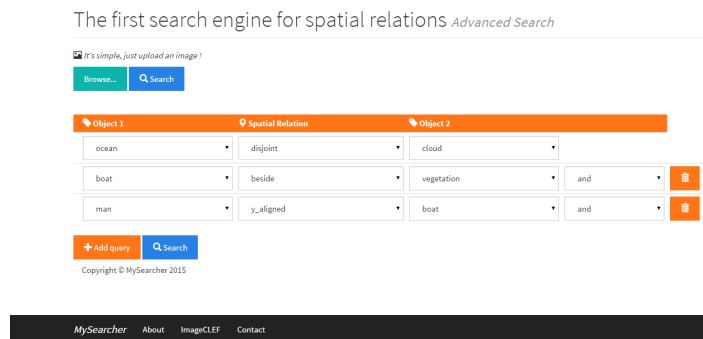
The first search engine for spatial relations *Advanced Search*

*It's simple, just upload an image !*

Browse... Search

| Object 1 | Spatial Relation | Object 2 | |
|---|---|---|---|
| ocean | disjoint | cloud | |
| boat | beside | vegetation | and |
| man | y_aligned | boat | and |

+ Add query Search

Copyright © MySearcher 2015

MySearcher About ImageCLEF Contact